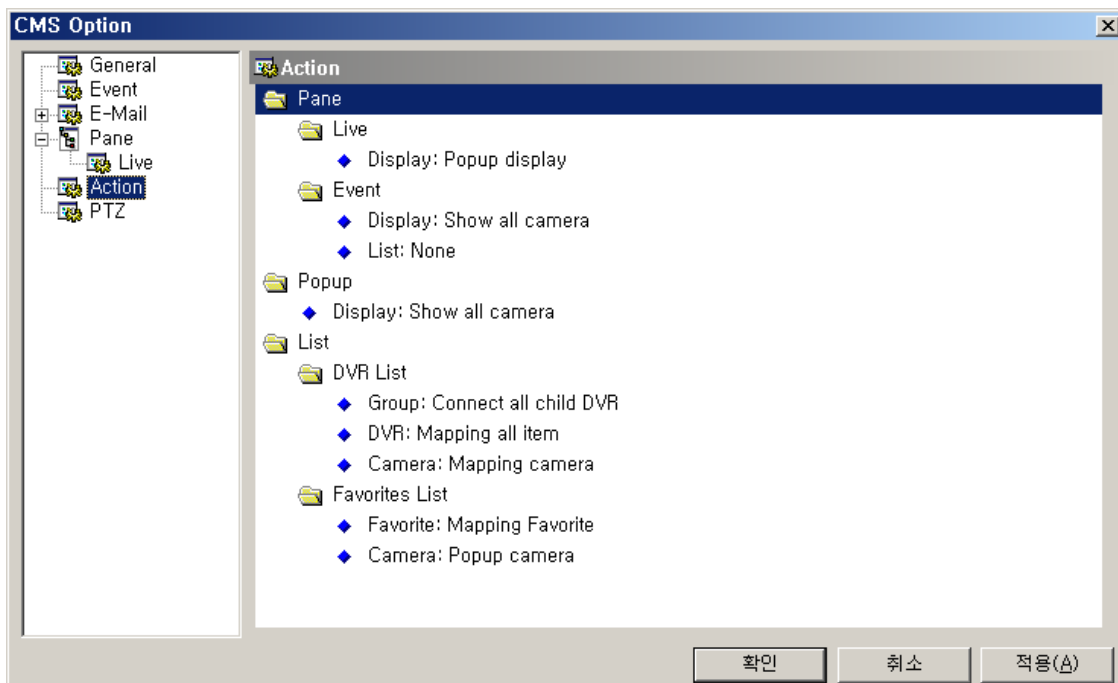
CMS Option

General
Event
E-Mail
Pane
Live
Action
PTZ

Action
Pane
Live
◆ Display: Popup display
Event
◆ Display: Show all camera
◆ List: None
Popup
◆ Display: Show all camera
List
DVR List
◆ Group: Connect all child DVR
◆ DVR: Mapping all item
◆ Camera: Mapping camera
Favorites List
◆ Favorite: Mapping Favorite
◆ Camera: Popup camera

확인 취소 적용(A)